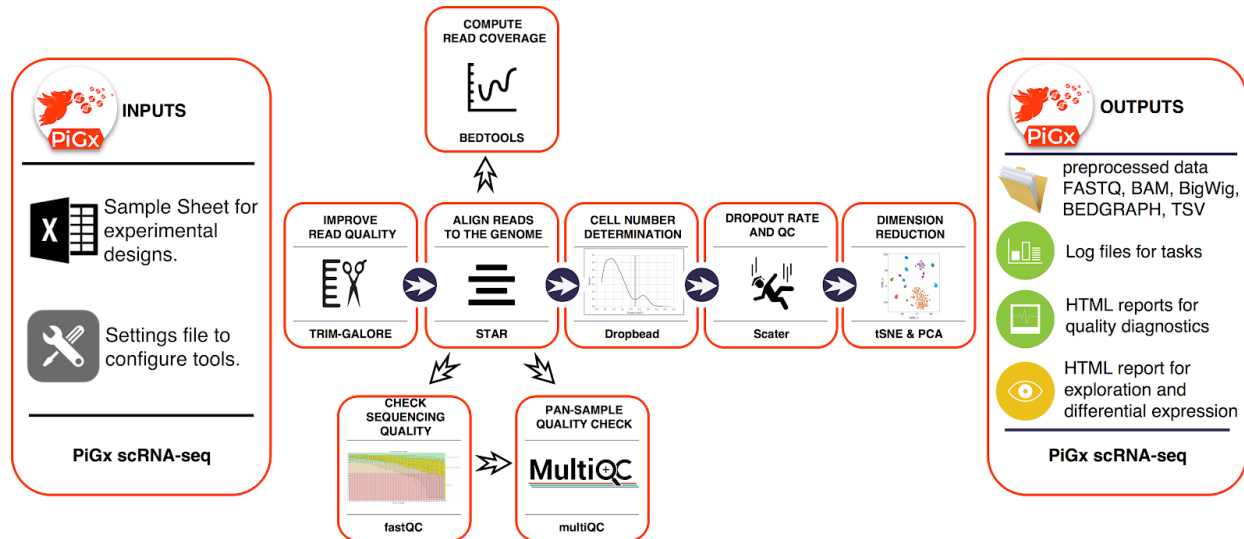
PiGx

INPUTS

Sample Sheet for experimental designs.

Settings file to configure tools.

PiGx scRNA-seq

COMPUTE READ COVERAGE

BEDTOOLS

IMPROVE READ QUALITY

TRIM-GALORE

ALIGN READS TO THE GENOME

STAR

CELL NUMBER DETERMINATION

Dropbead

DROPOUT RATE AND QC

Scater

DIMENSION REDUCTION

tSNE & PCA

CHECK SEQUENCING QUALITY

fastQC

PAN-SAMPLE QUALITY CHECK

MultiQC

multiQC

PiGx

OUTPUTS

preprocessed data FASTQ, BAM, BigWig, BEDGRAPH, TSV

Log files for tasks

HTML reports for quality diagnostics

HTML report for exploration and differential expression

PiGx scRNA-seq